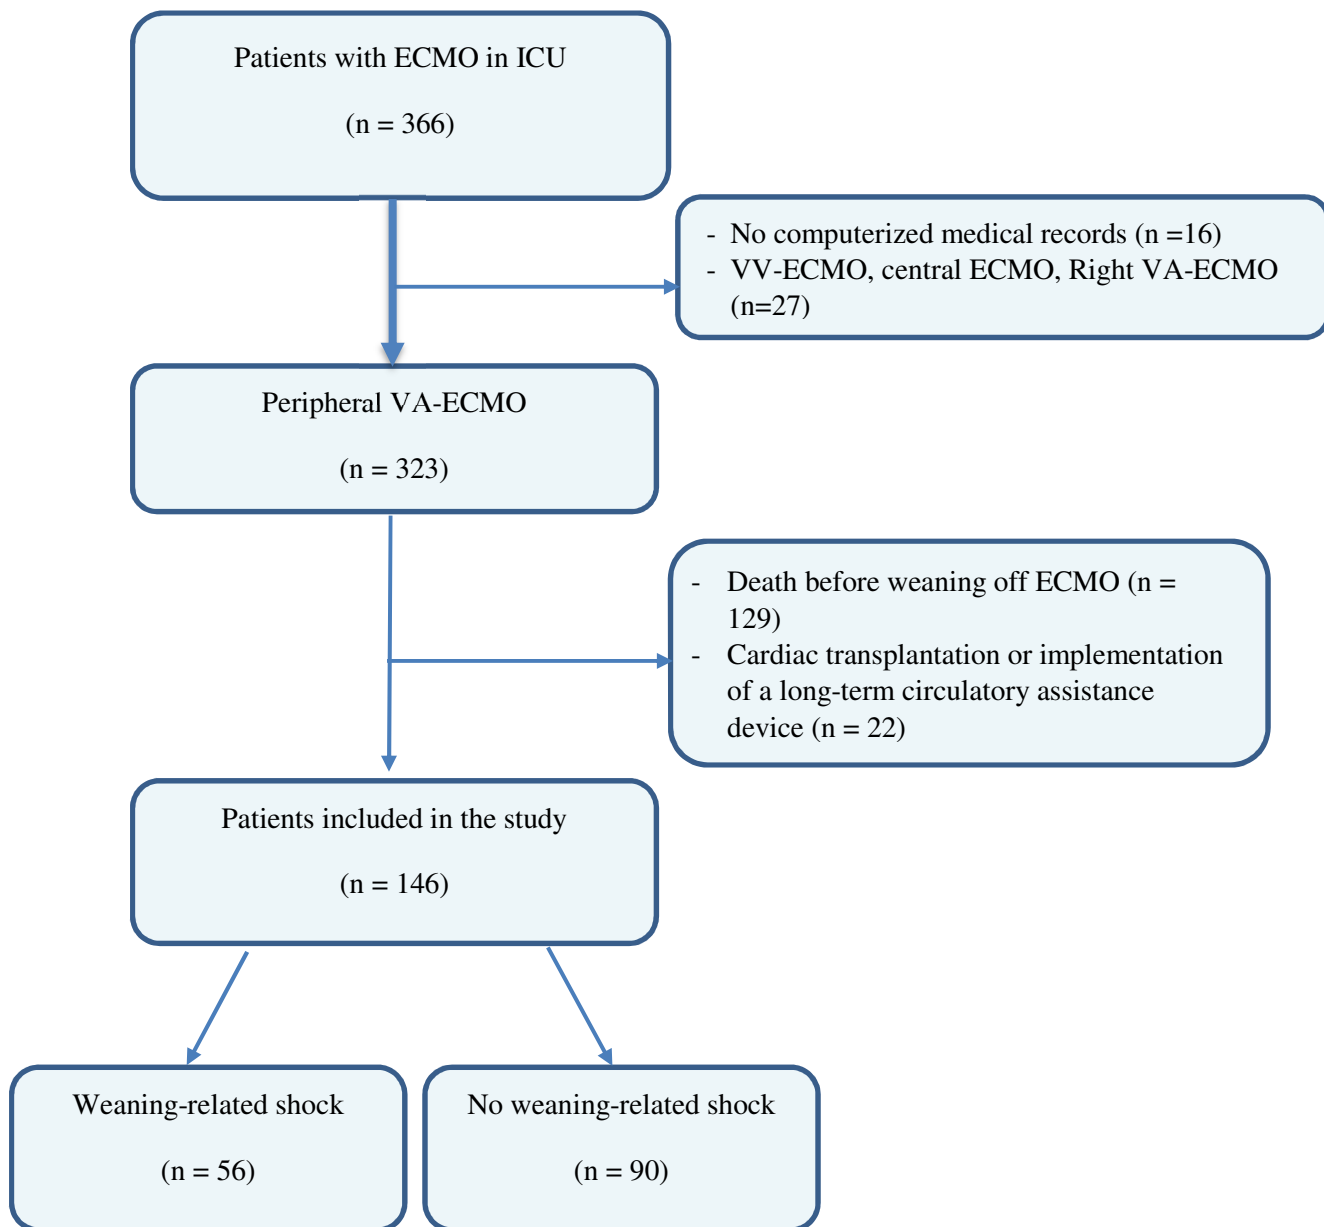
Patients with ECMO in ICU

(n = 366)

- No computerized medical records (n =16)
- VV-ECMO, central ECMO, Right VA-ECMO (n=27)

Peripheral VA-ECMO

(n = 323)

- Death before weaning off ECMO (n = 129)
- Cardiac transplantation or implementation of a long-term circulatory assistance device (n = 22)

Patients included in the study

(n = 146)

Weaning-related shock

(n = 56)

No weaning-related shock

(n = 90)